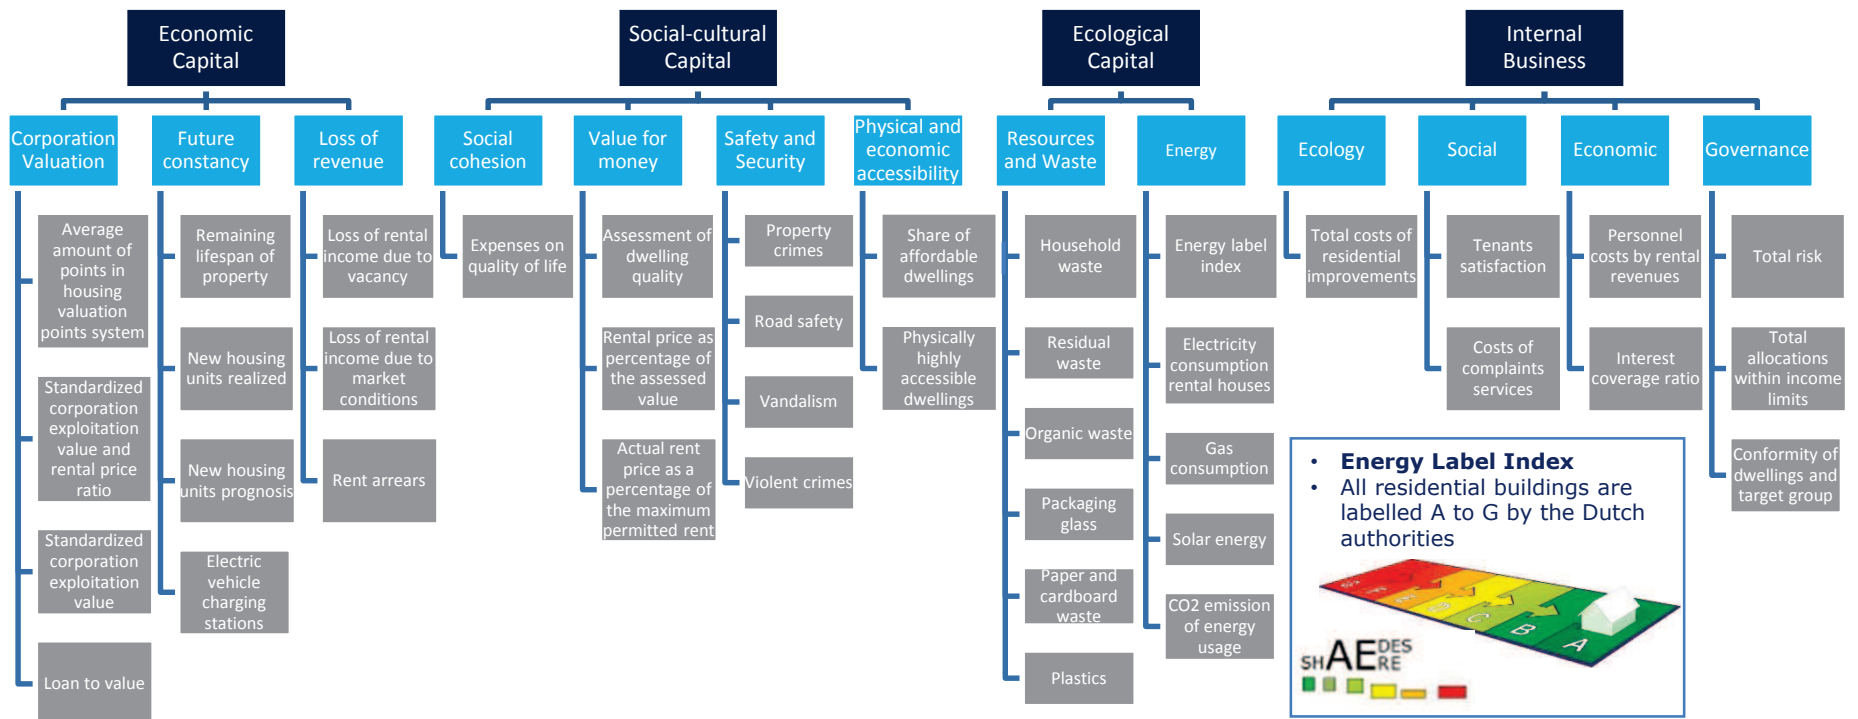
Economic Capital

Corporation Valuation
Average amount of points in housing valuation points system
Standardized corporation exploitation value and rental price ratio
Standardized corporation exploitation value
Loan to value

Future constancy
Remaining lifespan of property
New housing units realized
New housing units prognosis
Electric vehicle charging stations

Loss of revenue
Loss of rental income due to vacancy
Loss of rental income due to market conditions
Rent arrears

Social-cultural Capital

Social cohesion
Expenses on quality of life

Value for money
Assessment of dwelling quality
Rental price as percentage of the assessed value
Actual rent price as a percentage of the maximum permitted rent

Safety and Security
Property crimes
Road safety
Vandalism
Violent crimes

Physical and economic accessibility
Share of affordable dwellings
Physically highly accessible dwellings

Ecological Capital

Resources and Waste
Household waste
Residual waste
Organic waste
Packaging glass
Paper and cardboard waste
Plastics

Energy
Energy label index
Electricity consumption rental houses
Gas consumption
Solar energy
CO2 emission of energy usage

Internal Business

Ecology
Total costs of residential improvements

Social
Tenants satisfaction
Costs of complaints services

Economic
Personnel costs by rental revenues
Interest coverage ratio

Governance
Total risk
Total allocations within income limits
Conformity of dwellings and target group

• Energy Label Index
• All residential buildings are labelled A to G by the Dutch authorities

G F E D C B A

SHAREDES